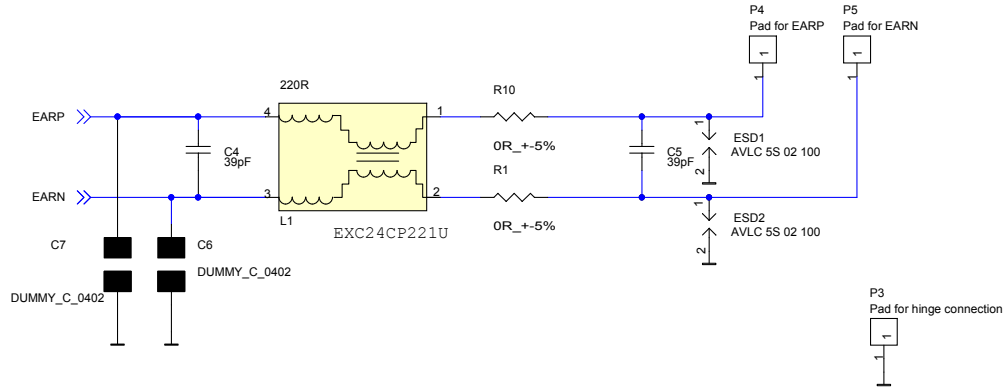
P4
Pad for EARP

P5
Pad for EARN

1

1

1

1

220R

R10

EARP

4

1

1

C4
39pF

0R_+-5%

C5
39pF

ESD1
AVLC 5S 02 100

2

R1

EARN

3

2

1

L1

EXC24CP221U

0R_+-5%

ESD2
AVLC 5S 02 100

2

C7

C6

DUMMY_C_0402

DUMMY_C_0402

P3
Pad for hinge connection

1

1